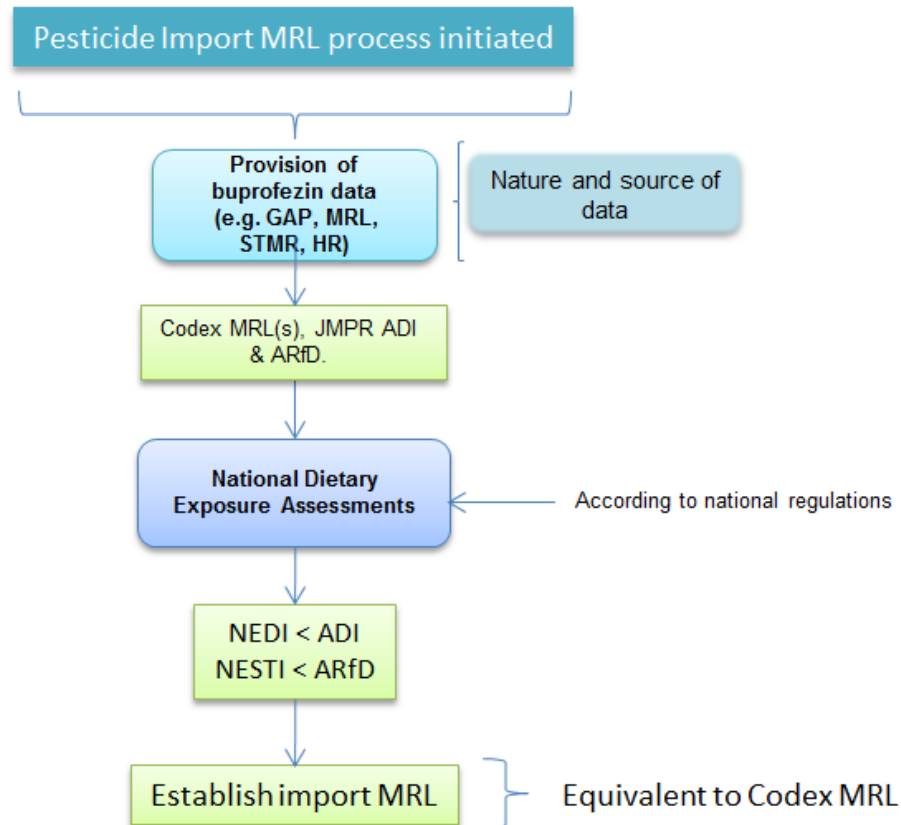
Pesticide Import MRL process initiated

Provision of buprofezin data (e.g. GAP, MRL, STMR, HR)

Nature and source of data

Codex MRL(s), JMPR ADI & ARfD.

National Dietary Exposure Assessments

According to national regulations

NEDI < ADI
NESTI < ARfD

Establish import MRL

Equivalent to Codex MRL